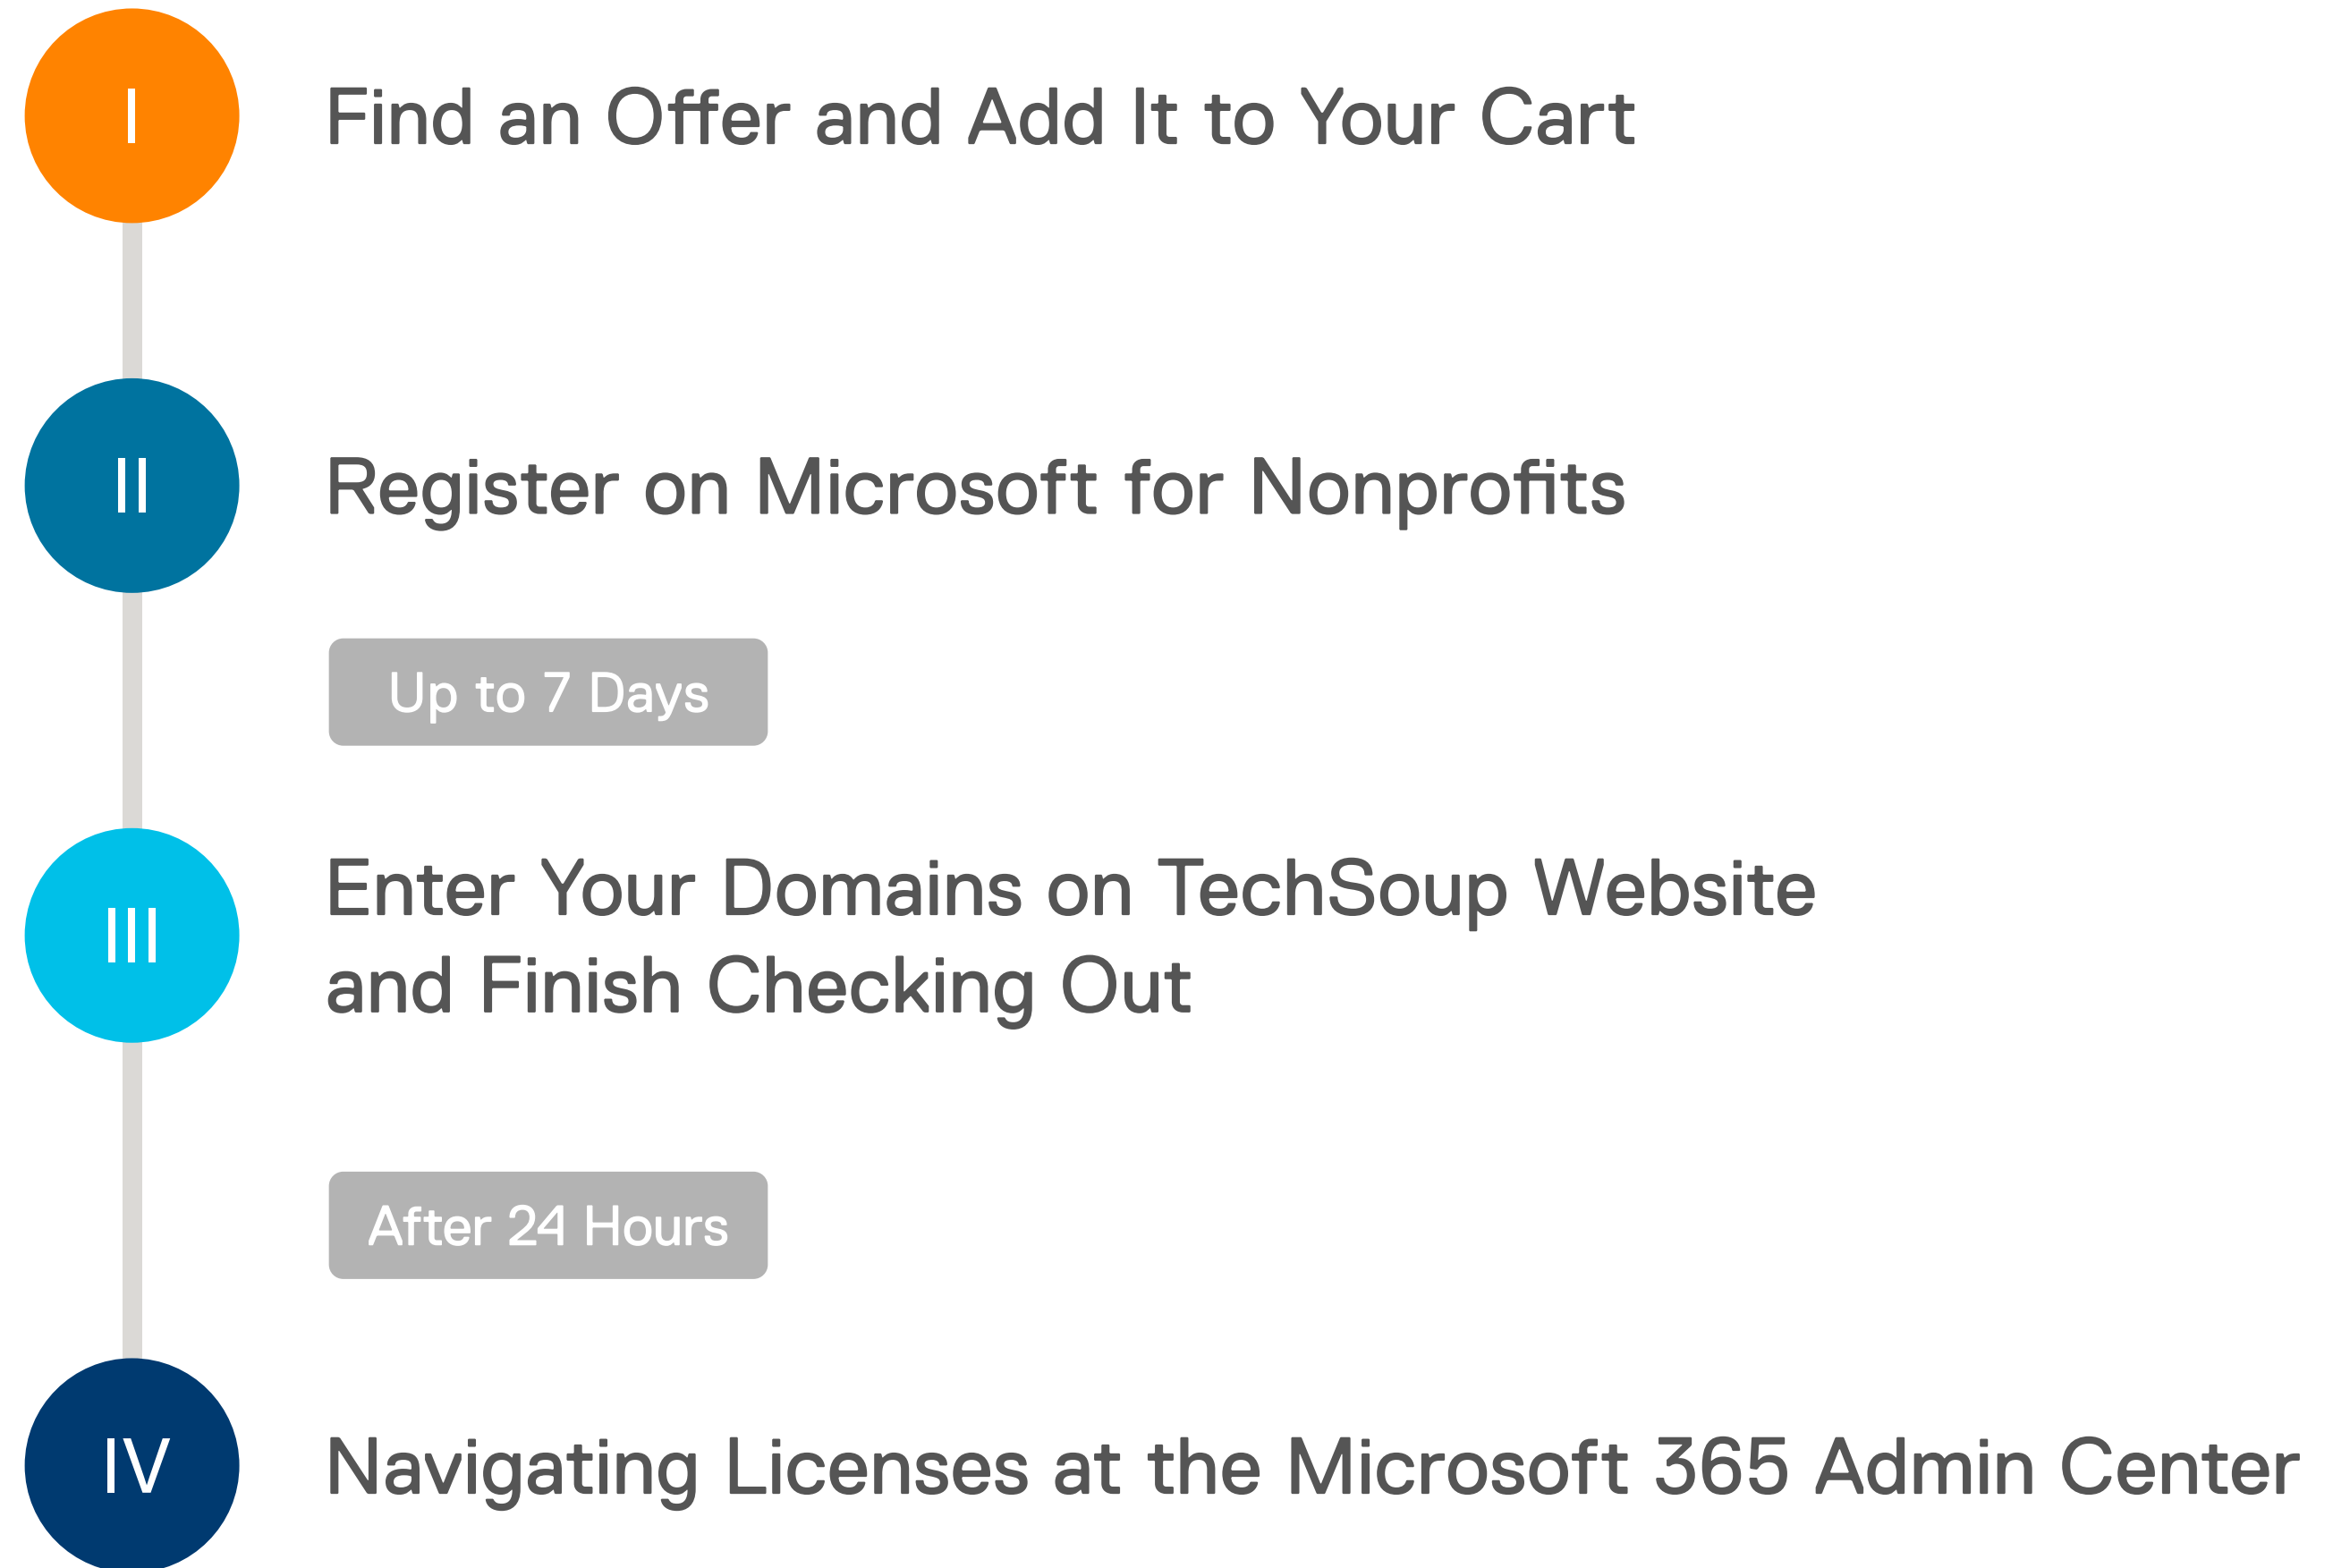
I

Find an Offer and Add It to Your Cart

II

Register on Microsoft for Nonprofits

Up to 7 Days

III

Enter Your Domains on TechSoup Website and Finish Checking Out

After 24 Hours

IV

Navigating Licenses at the Microsoft 365 Admin Center